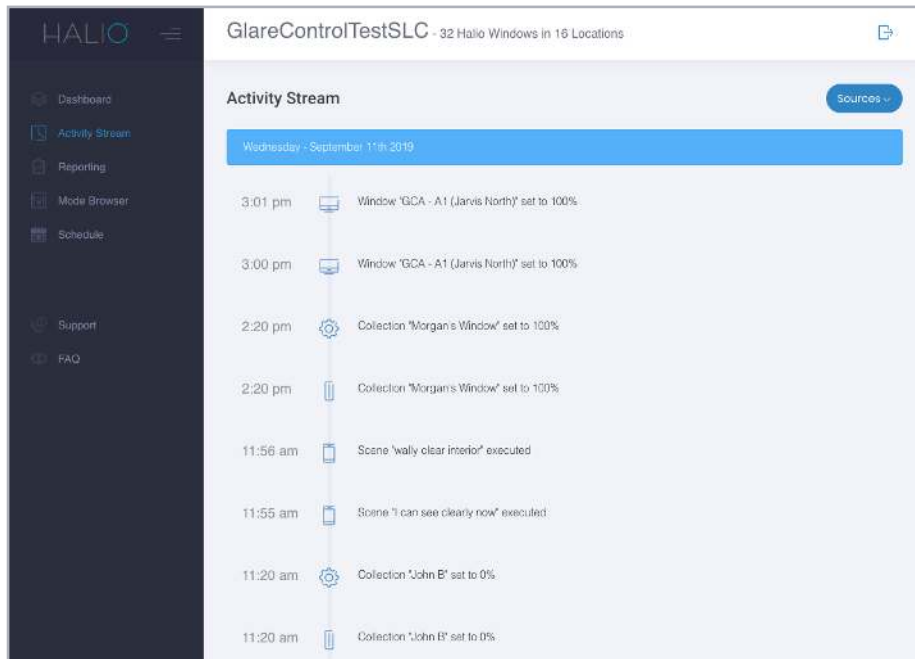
HALIO

Dashboard
Activity Stream
Reporting
Mode Browser
Schedule

Support
FAQ

GlareControlTestSLC - 32 Halio Windows in 16 Locations

Activity Stream

Sources

Wednesday - September 11th 2019

3:01 pm Window 'GCA - A1 (Jarvis North)' set to 100%

3:00 pm Window 'GCA - A1 (Jarvis North)' set to 100%

2:20 pm Collection "Morgan's Window" set to 100%

2:20 pm Collection "Morgan's Window" set to 100%

11:56 am Scene 'wally clear interior' executed

11:55 am Scene "I can see clearly now" executed

11:20 am Collection "John B" set to 0%

11:20 am Collection "John B" set to 0%